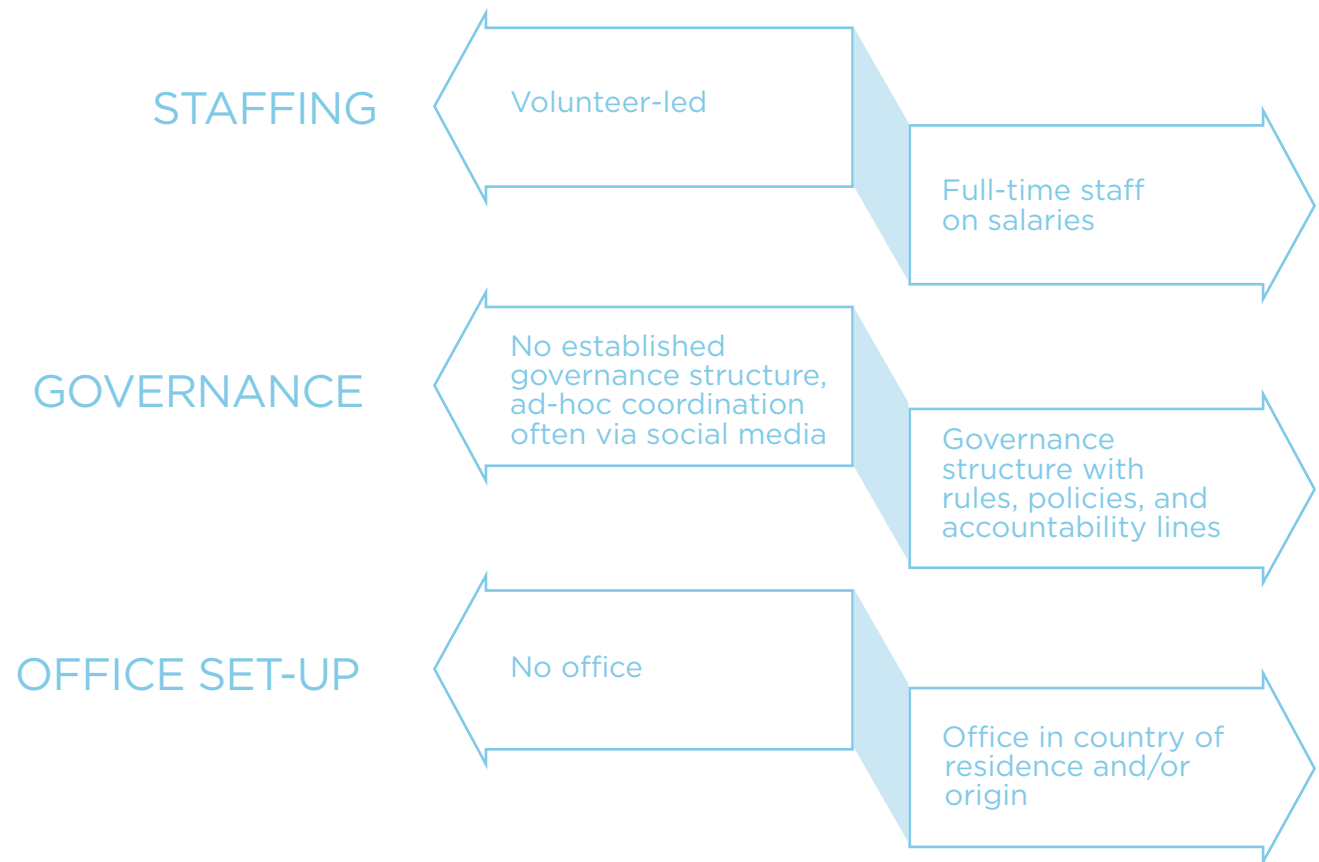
STAFFING

Volunteer-led

Full-time staff on salaries

GOVERNANCE

No established governance structure, ad-hoc coordination often via social media

Governance structure with rules, policies, and accountability lines

OFFICE SET-UP

No office

Office in country of residence and/or origin